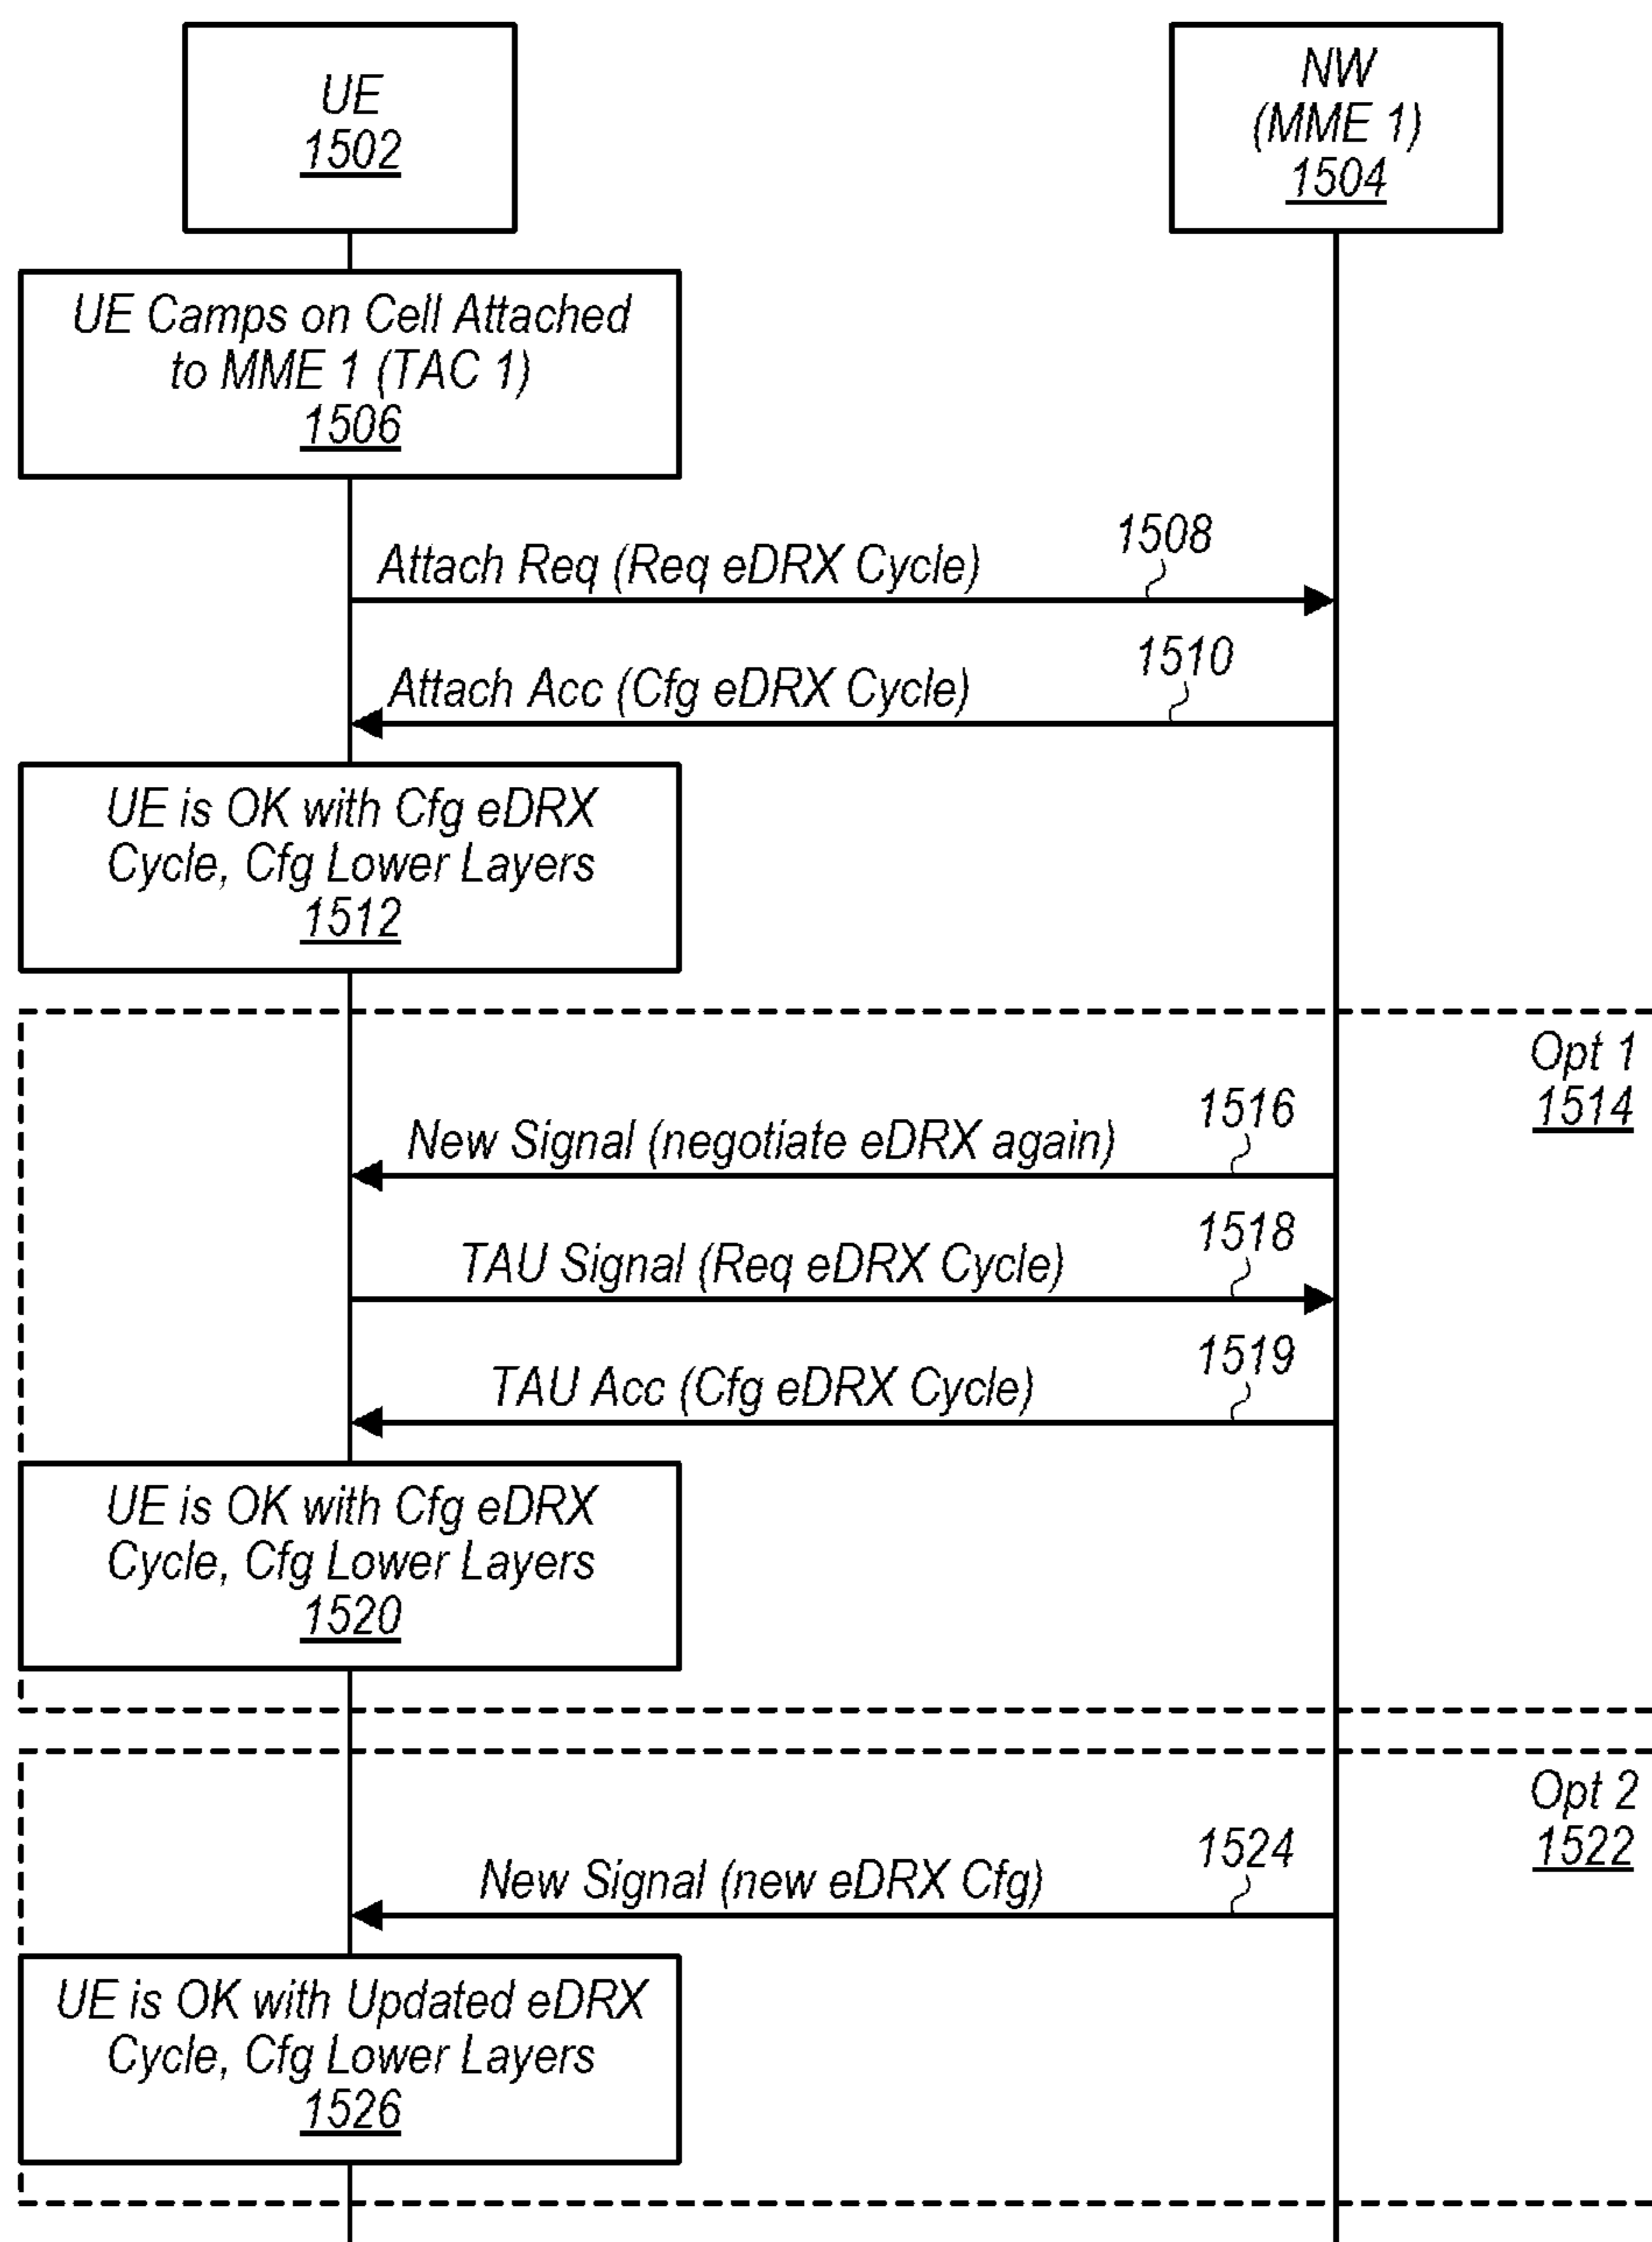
UE
1502

NW
(MME 1)
1504

UE Camps on Cell Attached to MME 1 (TAC 1)
1506

Attach Req (Req eDRX Cycle)
1508

Attach Acc (Cfg eDRX Cycle)
1510

UE is OK with Cfg eDRX Cycle, Cfg Lower Layers
1512

Opt 1
1514

New Signal (negotiate eDRX again)
1516

TAU Signal (Req eDRX Cycle)
1518

TAU Acc (Cfg eDRX Cycle)
1519

UE is OK with Cfg eDRX Cycle, Cfg Lower Layers
1520

Opt 2
1522

New Signal (new eDRX Cfg)
1524

UE is OK with Updated eDRX Cycle, Cfg Lower Layers
1526